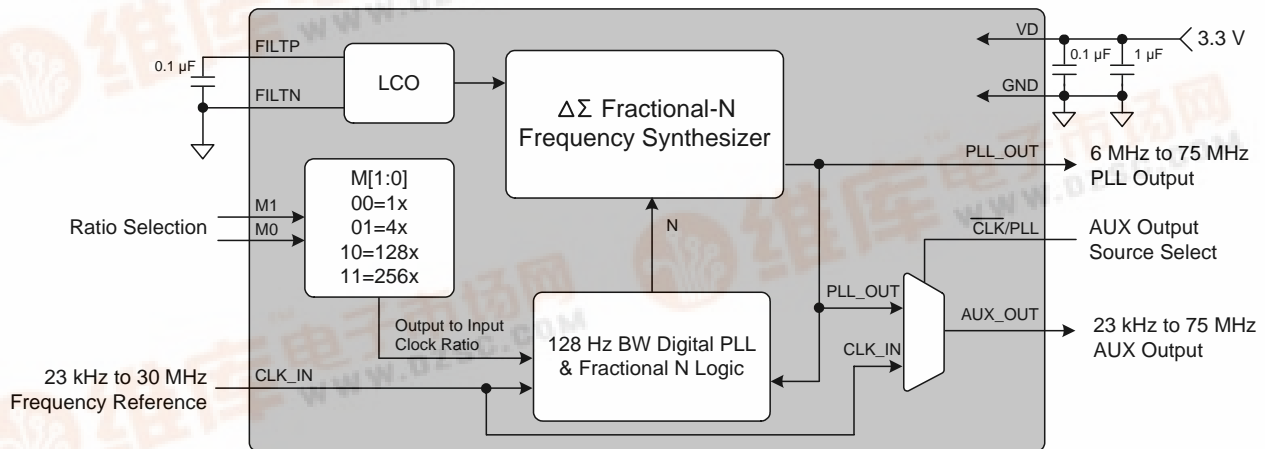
FILTP

0.1 µF

FILTN

LCO

$\Delta\Sigma$ Fractional-N Frequency Synthesizer

VD

3.3 V

0.1 µF

1 µF

GND

M[1:0]
00=1x
01=4x
10=128x
11=256x

M1

M0

Ratio Selection

N

PLL_OUT

6 MHz to 75 MHz PLL Output

$\overline{CLK}$/PLL

AUX Output Source Select

PLL_OUT

AUX_OUT

23 kHz to 75 MHz AUX Output

Output to Input Clock Ratio

128 Hz BW Digital PLL & Fractional N Logic

CLK_IN

CLK_IN

23 kHz to 30 MHz Frequency Reference

www.dzsc.com